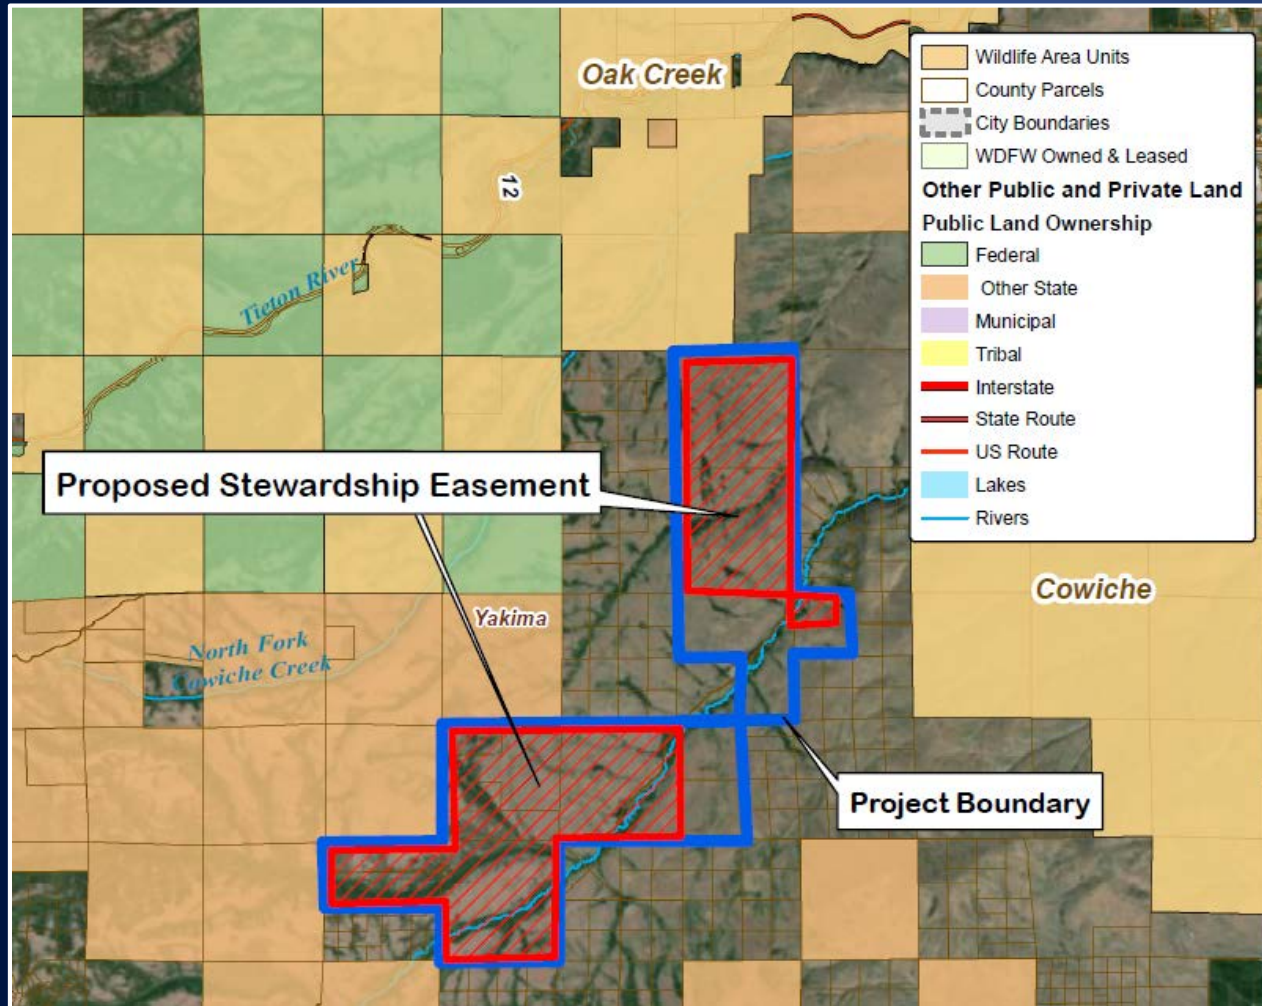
Oak Creek

12

Tieton River

Wildlife Area Units
County Parcels
City Boundaries
WDFW Owned & Leased
Other Public and Private Land
Public Land Ownership
Federal
Other State
Municipal
Tribal
Interstate
State Route
US Route
Lakes
Rivers

Proposed Stewardship Easement

Cowiche

Yakima

North Fork Cowiche Creek

Project Boundary